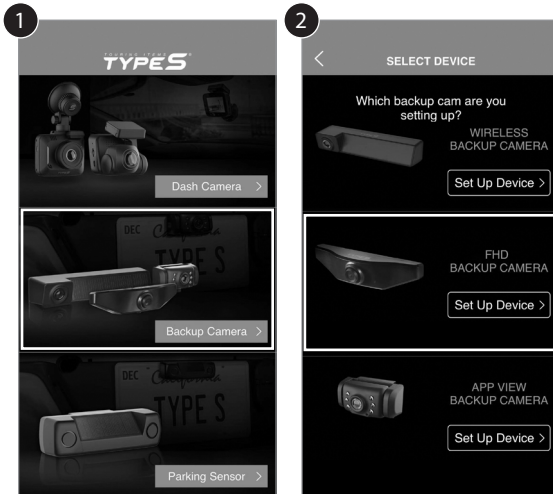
1

TOURING ITEMS TYPE S

Dash Camera >

DEC TYPE S

Backup Camera >

DEC TYPE S

Parking Sensor >

2

<

SELECT DEVICE

Which backup cam are you setting up?

WIRELESS BACKUP CAMERA

Set Up Device >

FHD BACKUP CAMERA

Set Up Device >

APP VIEW BACKUP CAMERA

Set Up Device >